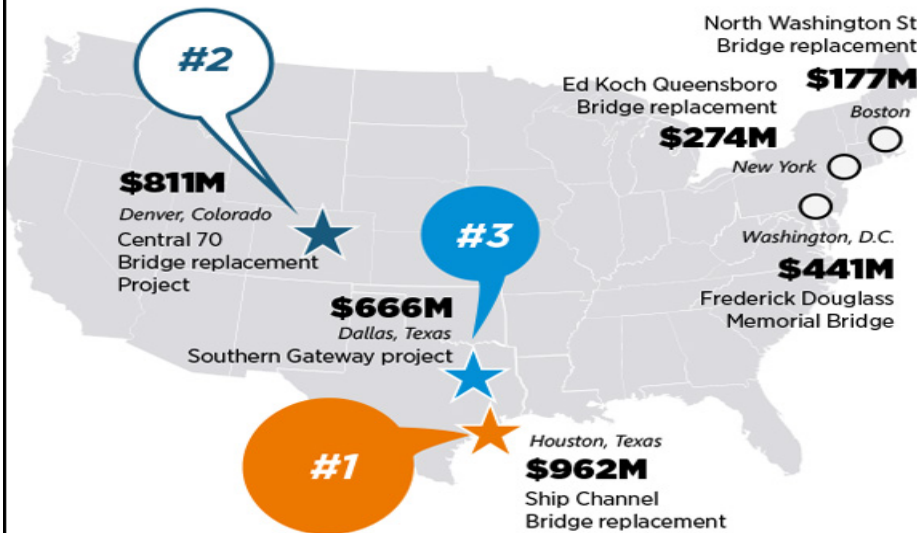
#2

$811M
Denver, Colorado
Central 70
Bridge replacement
Project

#3

$666M
Dallas, Texas
Southern Gateway project

#1

Houston, Texas
$962M
Ship Channel
Bridge replacement

North Washington St
Bridge replacement
$177M
Boston

Ed Koch Queensboro
Bridge replacement
$274M
New York

Washington, D.C.
$441M
Frederick Douglass
Memorial Bridge